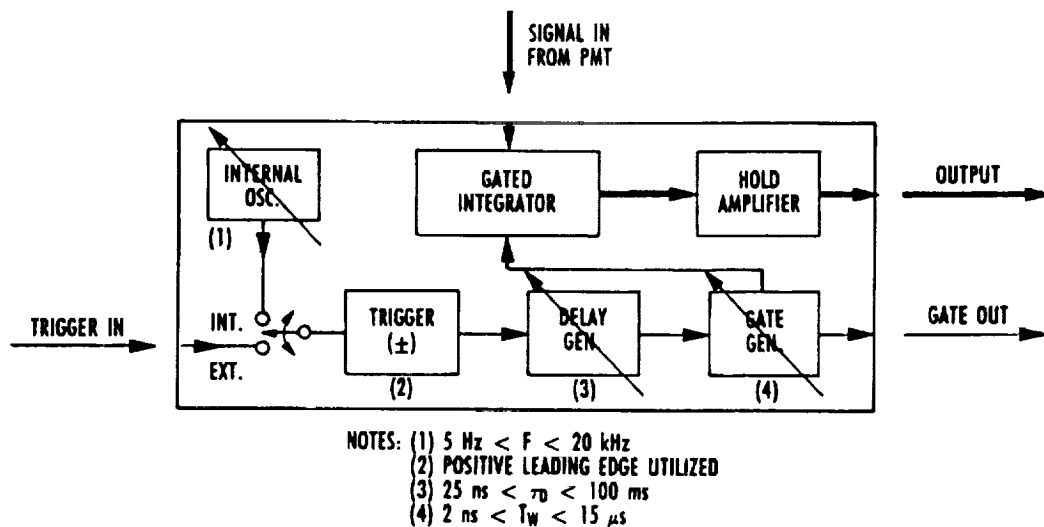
SIGNAL IN FROM PMT

INTERNAL OSC.

(1)

GATED INTEGRATOR

HOLD AMPLIFIER

OUTPUT

TRIGGER IN

INT.

EXT.

TRIGGER (±)

(2)

DELAY GEN.

(3)

GATE GEN.

(4)

GATE OUT

NOTES: (1) 5 Hz < F < 20 kHz
(2) POSITIVE LEADING EDGE UTILIZED
(3) 25 ns < $\tau_D$ < 100 ms
(4) 2 ns < $T_W$ < 15 $\mu$s